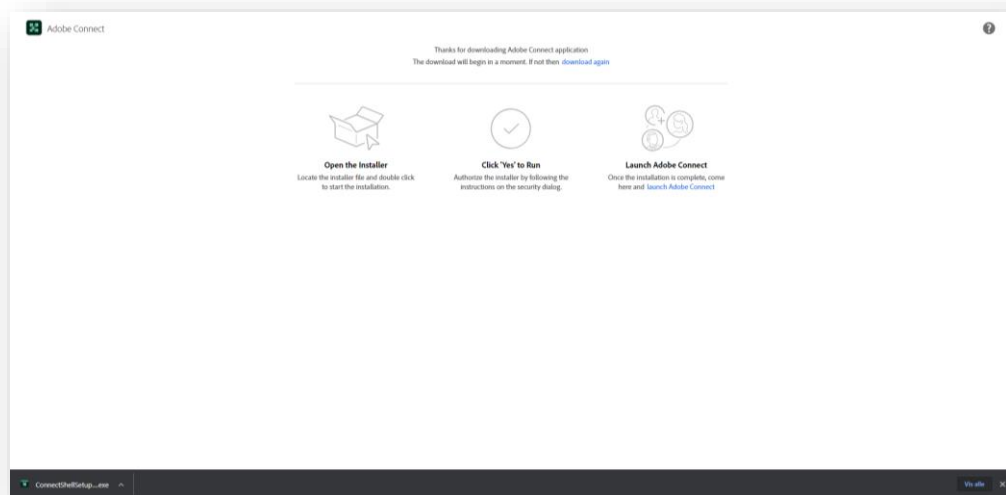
Adobe Connect

Thanks for downloading Adobe Connect application
The download will begin in a moment. If not then download again

Open the Installer
Locate the installer file and double click to start the installation.

Click 'Yes' to Run
Authorize the installer by following the instructions on the security dialog.

Launch Adobe Connect
Once the installation is complete, come here and launch Adobe Connect

ConnectShellSetup....exe

Vis alle